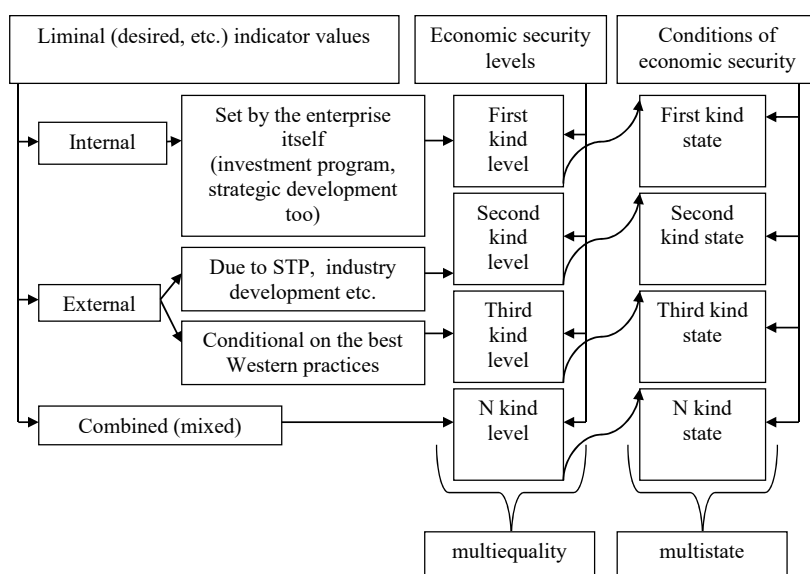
Liminal (desired, etc.) indicator values

Economic security levels

Conditions of economic security

Internal

Set by the enterprise itself (investment program, strategic development too)

First kind level

First kind state

Second kind level

Second kind state

External

Due to STP, industry development etc.

Conditional on the best Western practices

Third kind level

Third kind state

Combined (mixed)

N kind level

N kind state

multiequality

multistate